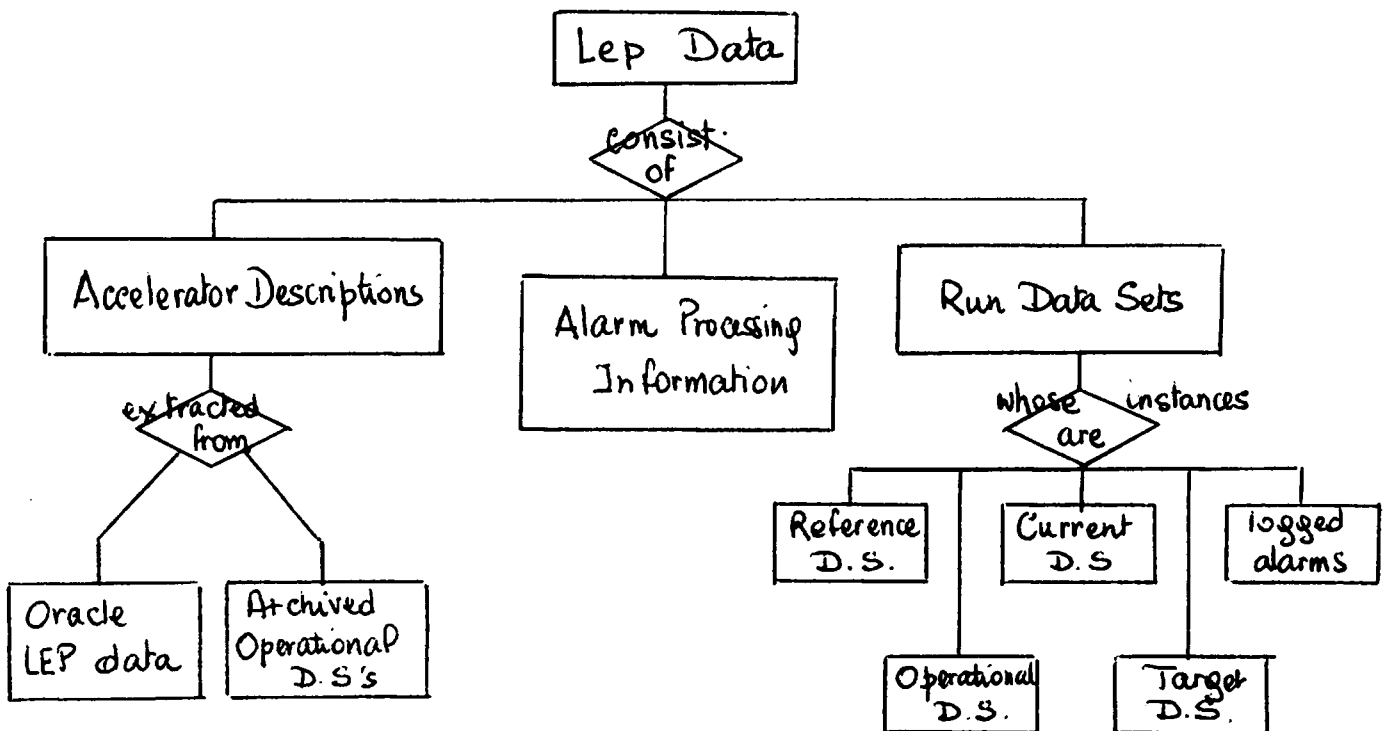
Lep Data

consist of

Accelerator Descriptions

Alarm Processing Information

Run Data Sets

extracted from

Oracle LEP data

Archived Operational D.S's

whose are instances

Reference D.S.

Current D.S

logged alarms

Operational D.S.

Target D.S.